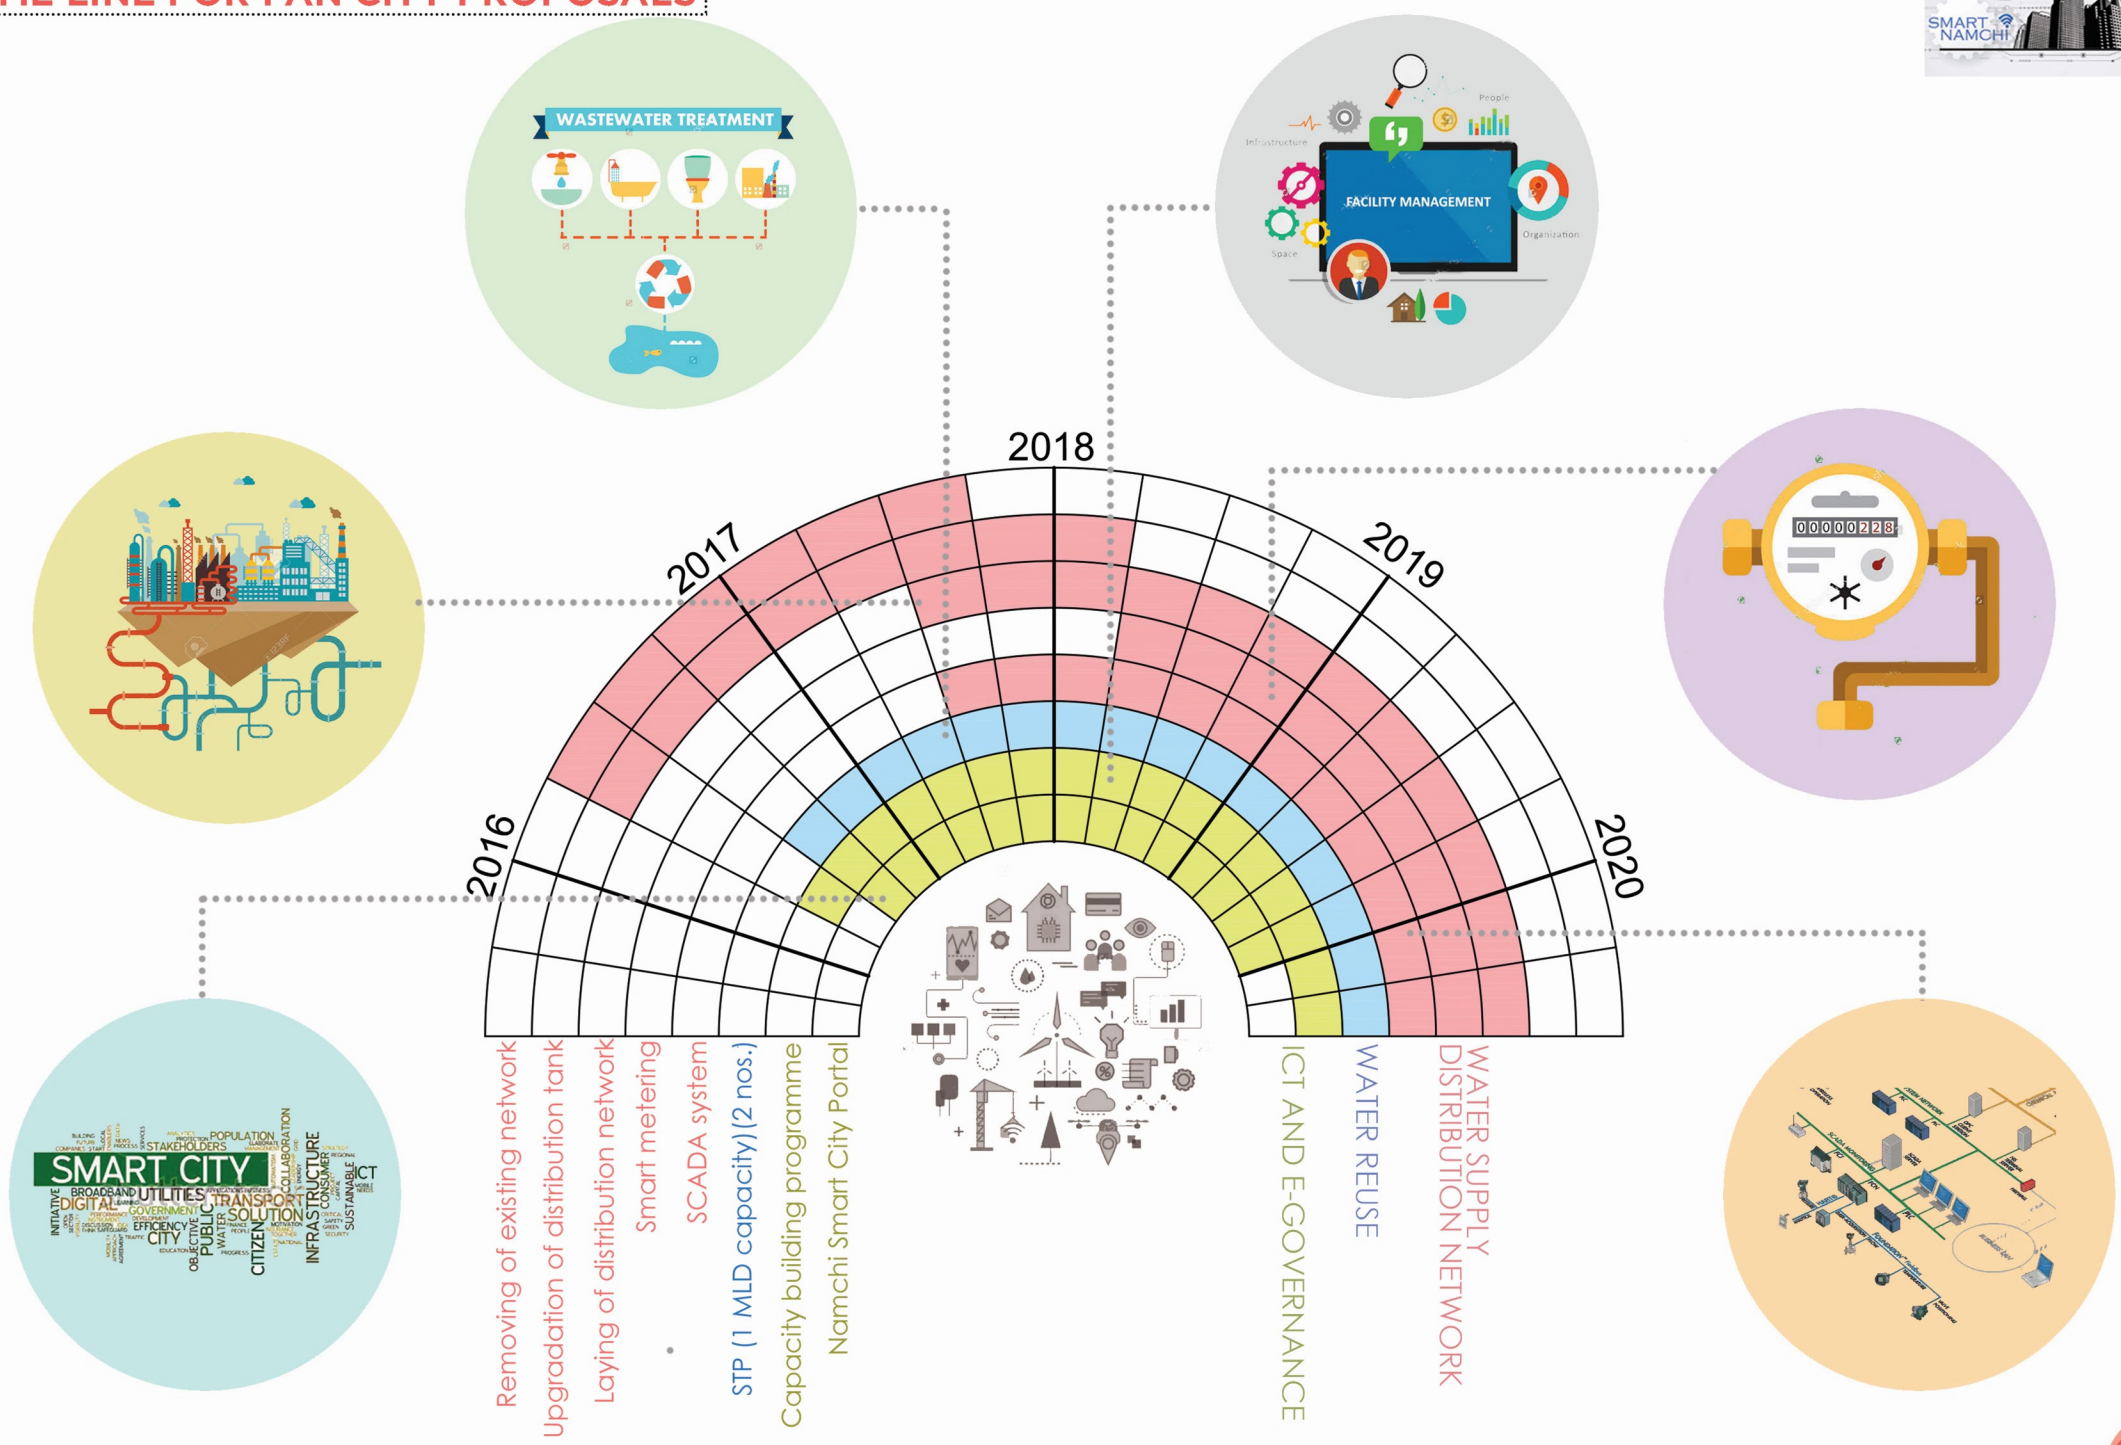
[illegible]

SMART NAMCHI

WASTEWATER TREATMENT

FACILITY MANAGEMENT

People

Infrastructure

Organization

Space

00000228

2016

2017

2018

2019

2020

SMART CITY

POPULATION

STAKEHOLDERS

BROADBAND

UTILITIES

DIGITAL

TRANSPORT

GOVERNMENT

SOLUTION

EFFICIENCY

CITY

PUBLIC

CITIZEN

INFRASTRUCTURE

ICT

Removing of existing network

Upgradation of distribution tank

Laying of distribution network

Smart metering

SCADA system

STP (1 MLD capacity)(2 nos.)

Capacity building programme

Namchi Smart City Portal

ICT AND E-GOVERNANCE

WATER REUSE

WATER SUPPLY DISTRIBUTION NETWORK